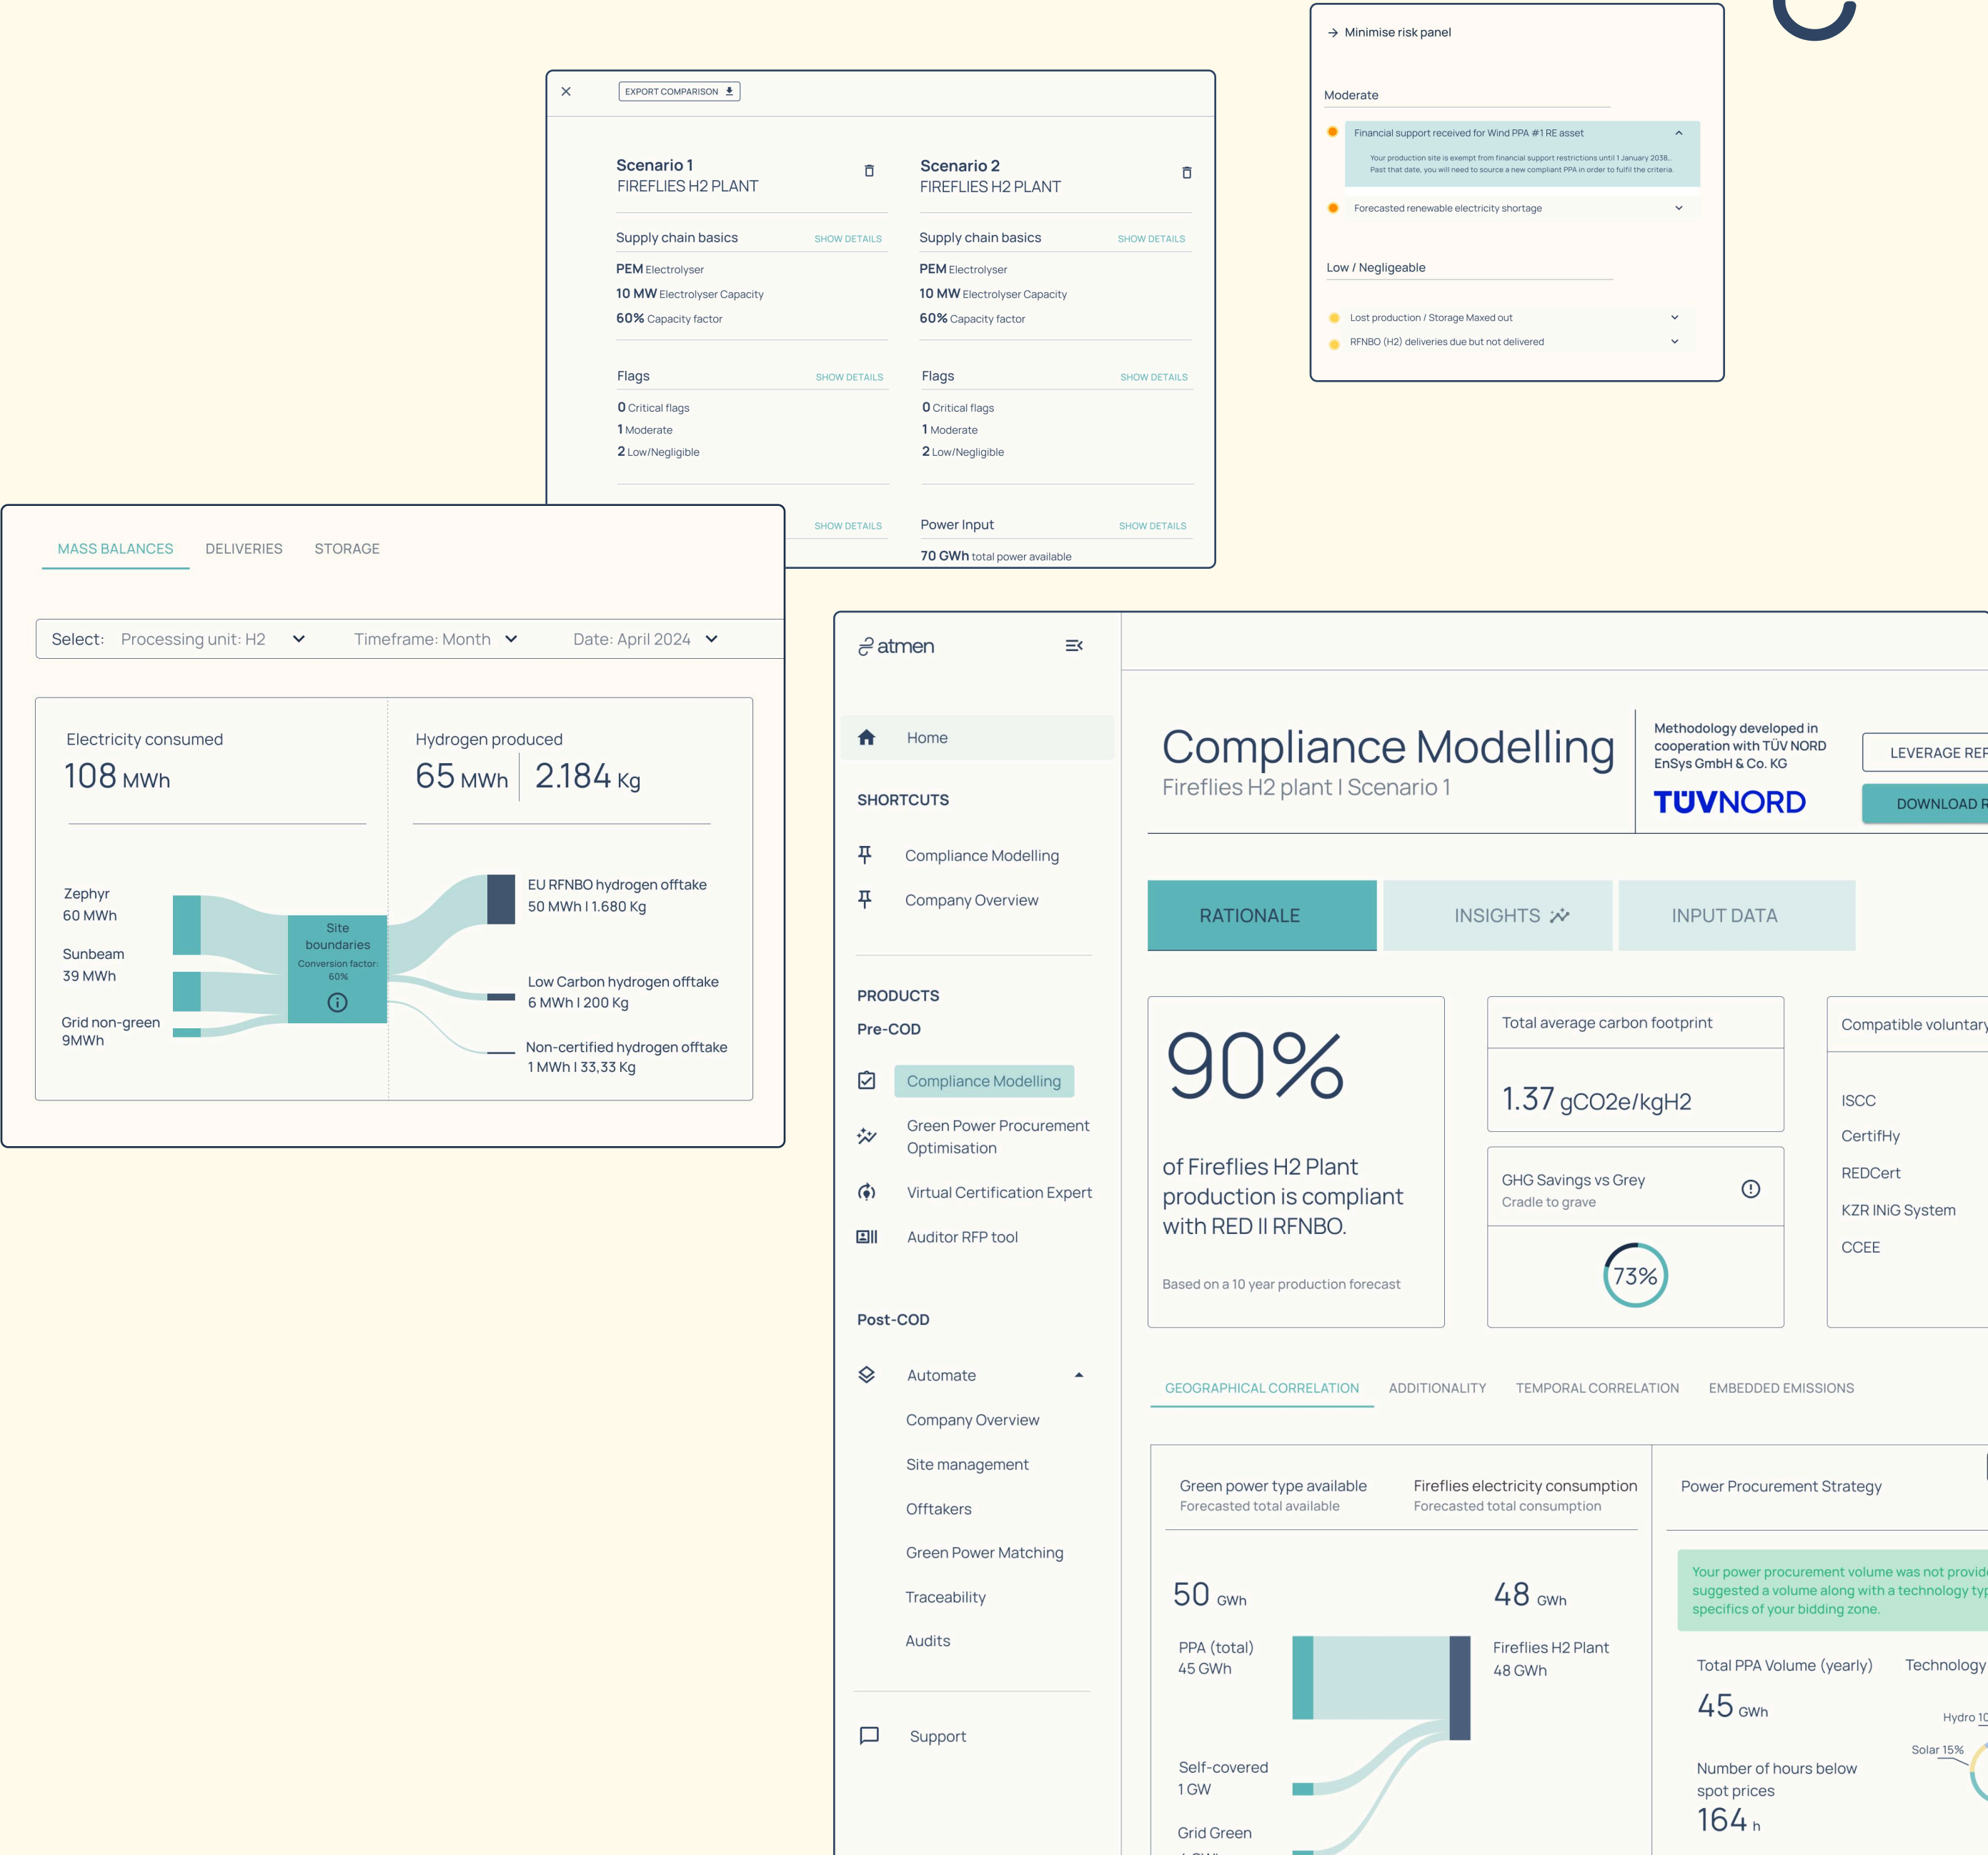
EXPORT COMPARISON

Scenario 1
FIREFLIES H2 PLANT

Supply chain basics SHOW DETAILS
PEM Electrolyser
10 MW Electrolyser Capacity
60% Capacity factor

Flags SHOW DETAILS
0 Critical flags
1 Moderate
2 Low/Negligible

SHOW DETAILS

Scenario 2
FIREFLIES H2 PLANT

Supply chain basics SHOW DETAILS
PEM Electrolyser
10 MW Electrolyser Capacity
60% Capacity factor

Flags SHOW DETAILS
0 Critical flags
1 Moderate
2 Low/Negligible

Power Input SHOW DETAILS
70 GWh total power available

Minimise risk panel

Moderate
Financial support received for Wind PPA #1 RE asset
Your production site is exempt from financial support restrictions until 1 January 2038. Past that date, you will need to source a new compliant PPA in order to fulfil the criteria.
Forecasted renewable electricity shortage

Low / Negligeable
Lost production / Storage Maxed out
RFNBO (H2) deliveries due but not delivered

MASS BALANCES DELIVERIES STORAGE

Select: Processing unit: H2 Timeframe: Month Date: April 2024

Electricity consumed
108 MWh

Hydrogen produced
65 MWh | 2.184 Kg

Zephyr
60 MWh
Sunbeam
39 MWh
Grid non-green
9MWh

Site boundaries
Conversion factor: 60%

EU RFNBO hydrogen offtake
50 MWh I 1.680 Kg
Low Carbon hydrogen offtake
6 MWh I 200 Kg
Non-certified hydrogen offtake
1 MWh I 33,33 Kg

atmen

Home
SHORTCUTS
Compliance Modelling
Company Overview
PRODUCTS
Pre-COD
Compliance Modelling
Green Power Procurement Optimisation
Virtual Certification Expert
Auditor RFP tool
Post-COD
Automate
Company Overview
Site management
Offtakers
Green Power Matching
Traceability
Audits
Support

Compliance Modelling
Fireflies H2 plant I Scenario 1

Methodology developed in cooperation with TÜV NORD EnSys GmbH & Co. KG
TÜVNORD

LEVERAGE REF
DOWNLOAD R

RATIONALE INSIGHTS INPUT DATA

90%
of Fireflies H2 Plant production is compliant with RED II RFNBO.
Based on a 10 year production forecast

Total average carbon footprint
1.37 gCO2e/kgH2

GHG Savings vs Grey
Cradle to grave
73%

Compatible voluntary
ISCC
CertifHy
REDCert
KZR INiG System
CCEE

GEOGRAPHICAL CORRELATION ADDITIONALITY TEMPORAL CORRELATION EMBEDDED EMISSIONS

Green power type available
Forecasted total available
Fireflies electricity consumption
Forecasted total consumption

50 GWh
48 GWh
PPA (total)
45 GWh
Fireflies H2 Plant
48 GWh
Self-covered
1 GW
Grid Green

Power Procurement Strategy
Your power procurement volume was not provid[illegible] suggested a volume along with a technology ty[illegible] specifics of your bidding zone.

Total PPA Volume (yearly)
45 GWh
Technology
Hydro 1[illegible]
Solar 15%
Number of hours below spot prices
164 h